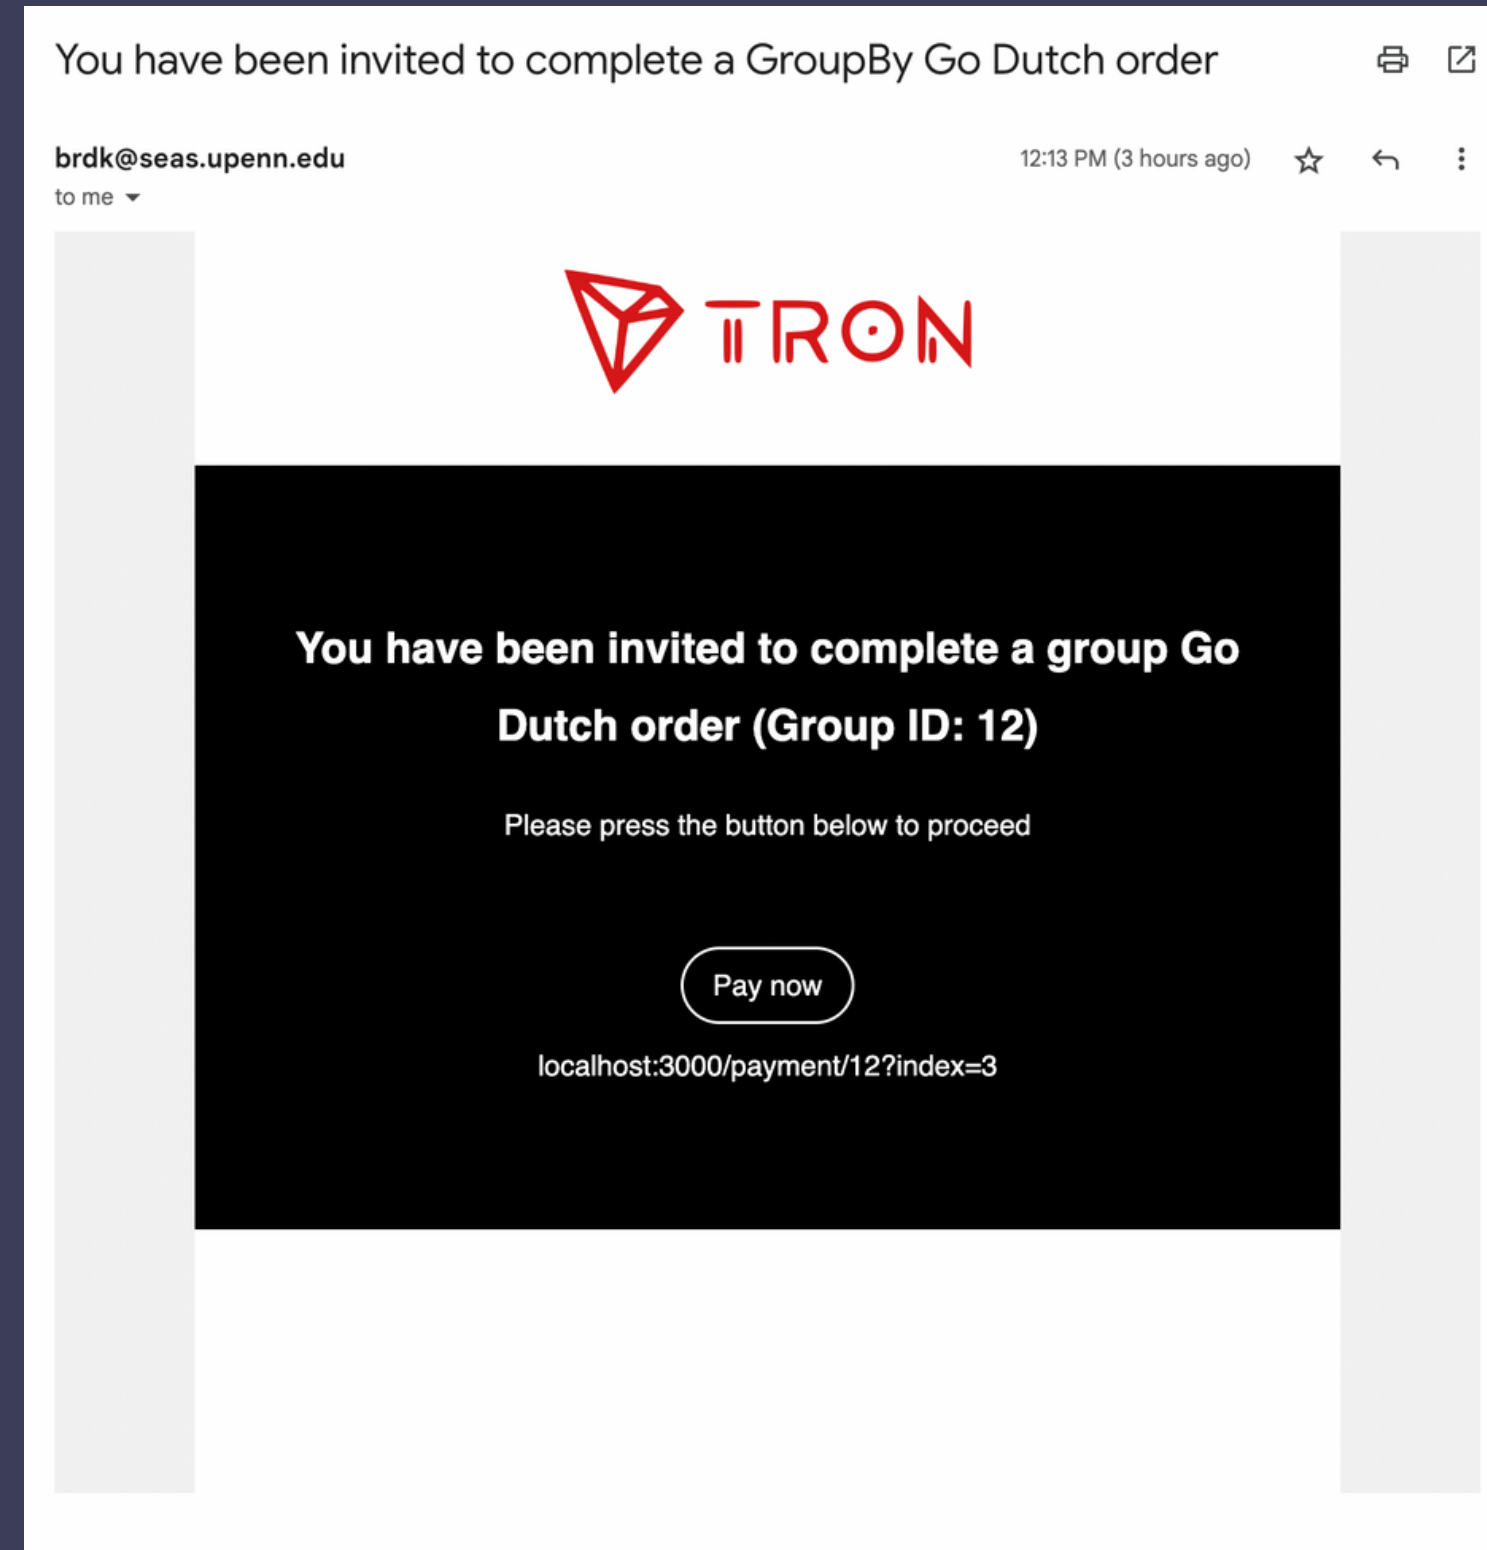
You have been invited to complete a GroupBy Go Dutch order

brdk@seas.upenn.edu
to me

12:13 PM (3 hours ago)

TRON

You have been invited to complete a group Go Dutch order (Group ID: 12)

Please press the button below to proceed

Pay now

localhost:3000/payment/12?index=3